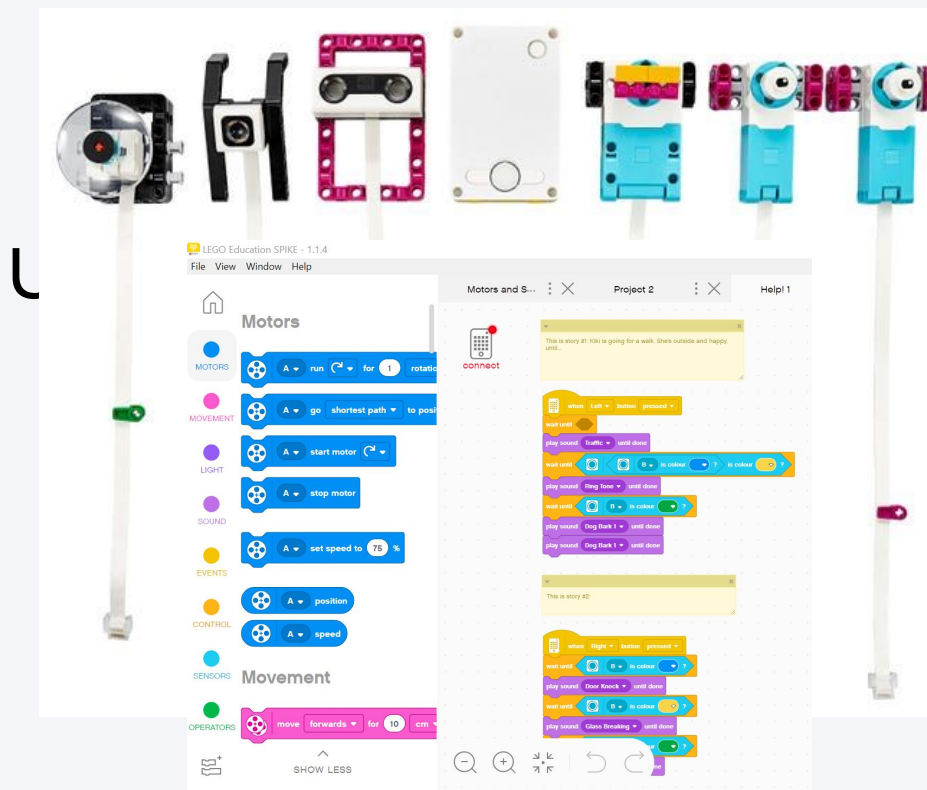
U

LEGO Education SPIKE - 1.1.4

File View Window Help

Motors and S... ⋮ ✕ Project 2 ⋮ ✕ Help! 1

MOTORS

MOVEMENT

LIGHT

SOUND

EVENTS

CONTROL

SENSORS

OPERATORS

Motors

A run for 1 rotatio

A go shortest path to posi

A start motor

A stop motor

A set speed to 75 %

A position

A speed

Movement

move forwards for 10 cm

SHOW LESS

connect

This is story #1: Kiki is going for a walk. She's outside and happy, until...

when Left button pressed

wait until

play sound Traffic until done

wait until B is colour ? is colour ?

play sound Ring Tone until done

wait until B is colour ?

play sound Dog Bark 1 until done

play sound Dog Bark 1 until done

This is story #2:

when Right button pressed

wait until B is colour ?

play sound Door Knock until done

wait until B is colour ?

play sound Glass Breaking until done